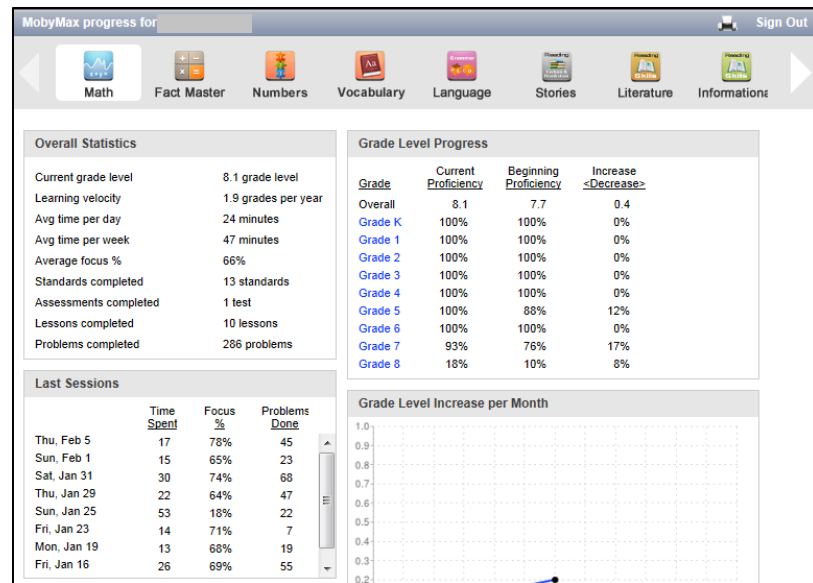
MobyMax progress for

Sign Out

Math
Fact Master
Numbers
Vocabulary
Language
Stories
Literature
Informationa

Overall Statistics

| | |
|---|---|
| Current grade level | 8.1 grade level |
| Learning velocity | 1.9 grades per year |
| Avg time per day | 24 minutes |
| Avg time per week | 47 minutes |
| Average focus % | 66% |
| Standards completed | 13 standards |
| Assessments completed | 1 test |
| Lessons completed | 10 lessons |
| Problems completed | 286 problems |

Last Sessions

| | Time Spent | Focus % | Problems Done |
|---|---|---|---|
| Thu, Feb 5 | 17 | 78% | 45 |
| Sun, Feb 1 | 15 | 65% | 23 |
| Sat, Jan 31 | 30 | 74% | 68 |
| Thu, Jan 29 | 22 | 64% | 47 |
| Sun, Jan 25 | 53 | 18% | 22 |
| Fri, Jan 23 | 14 | 71% | 7 |
| Mon, Jan 19 | 13 | 68% | 19 |
| Fri, Jan 16 | 26 | 69% | 55 |

Grade Level Progress

| Grade | Current Proficiency | Beginning Proficiency | Increase <Decrease> |
|---|---|---|---|
| Overall | 8.1 | 7.7 | 0.4 |
| Grade K | 100% | 100% | 0% |
| Grade 1 | 100% | 100% | 0% |
| Grade 2 | 100% | 100% | 0% |
| Grade 3 | 100% | 100% | 0% |
| Grade 4 | 100% | 100% | 0% |
| Grade 5 | 100% | 88% | 12% |
| Grade 6 | 100% | 100% | 0% |
| Grade 7 | 93% | 76% | 17% |
| Grade 8 | 18% | 10% | 8% |

Grade Level Increase per Month

1.0
0.9
0.8
0.7
0.6
0.5
0.4
0.3
0.2